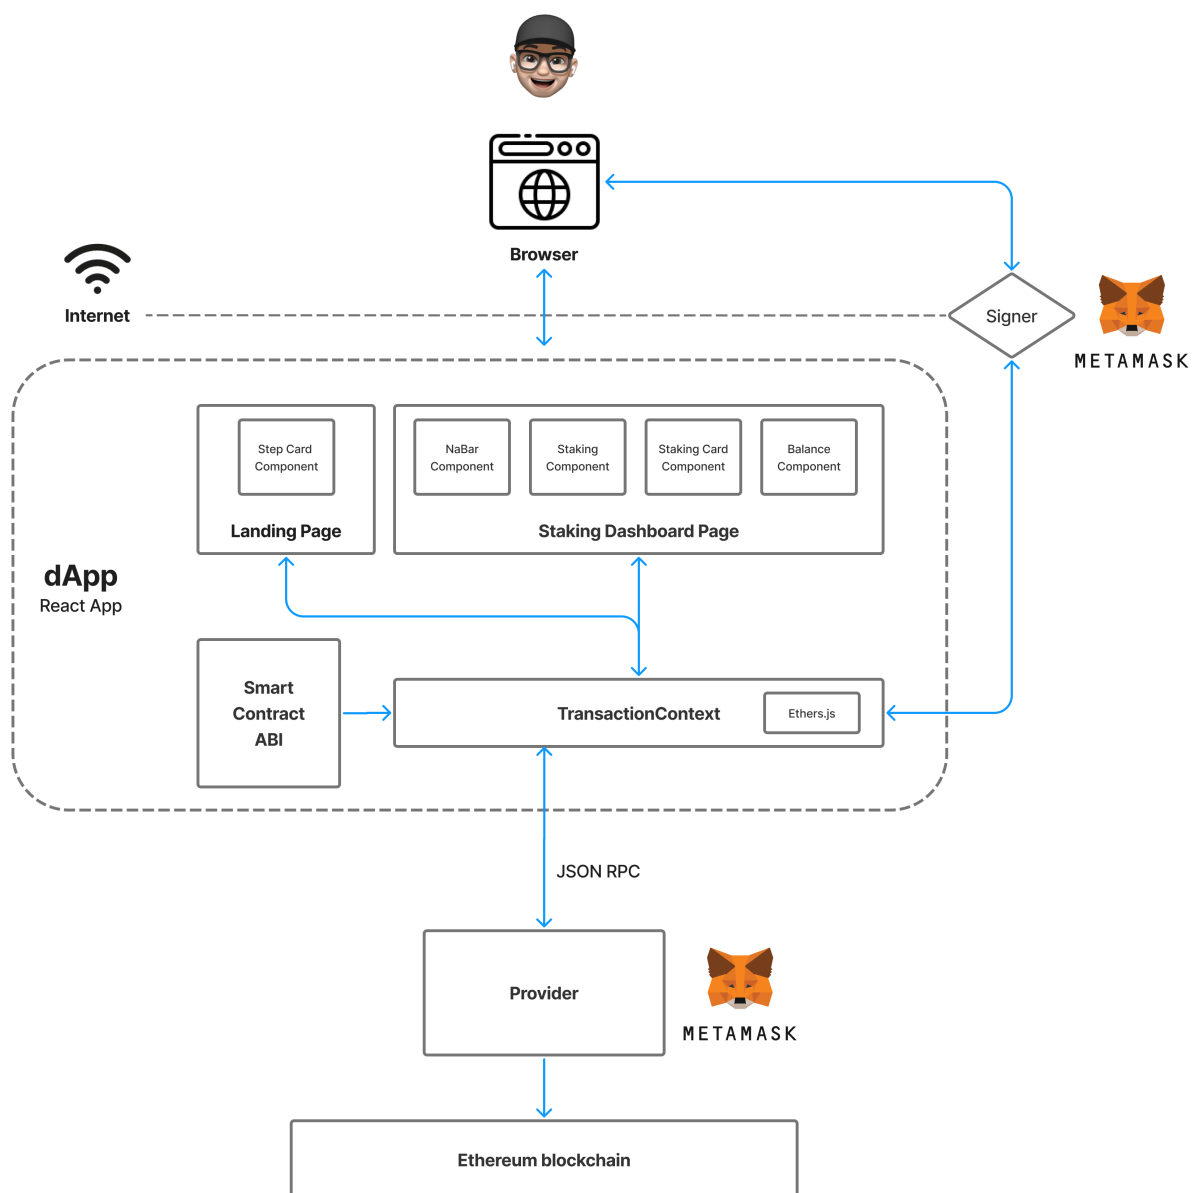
Browser

Internet

Signer

METAMASK

Step Card Component

Landing Page

NaBar Component

Staking Component

Staking Card Component

Balance Component

Staking Dashboard Page

dApp
React App

Smart Contract ABI

TransactionContext

Ethers.js

JSON RPC

Provider

METAMASK

Ethereum blockchain